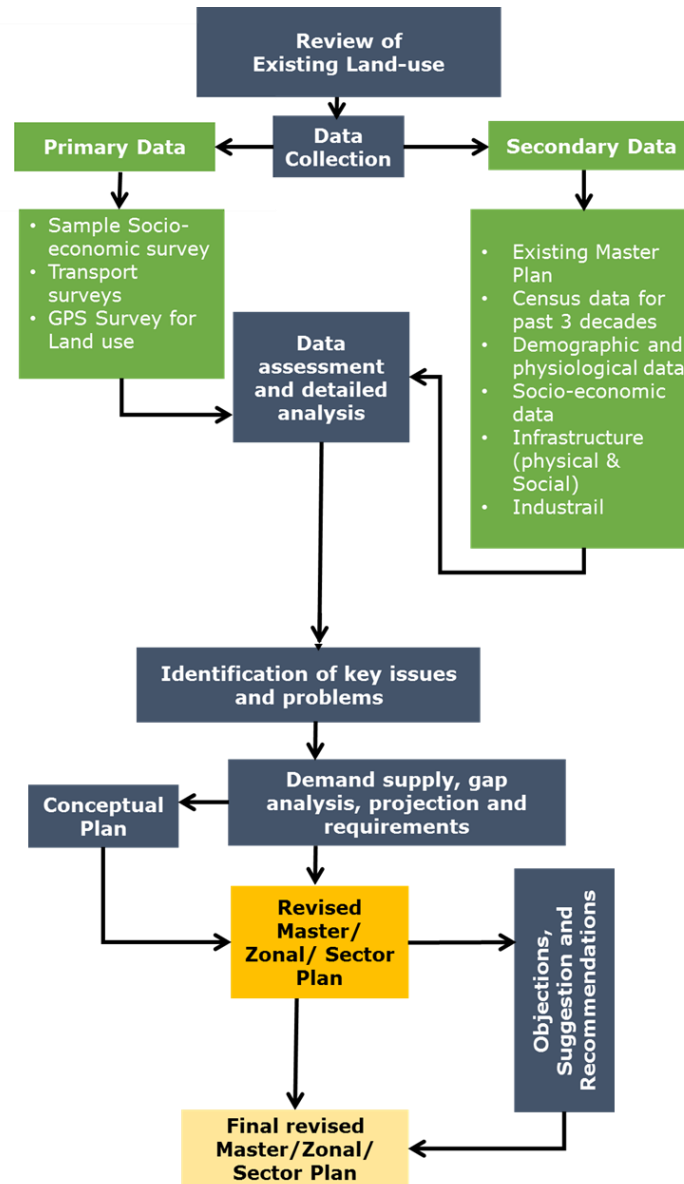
Review of Existing Land-use

Data Collection

Primary Data

Secondary Data

- Sample Socio-economic survey
- Transport surveys
- GPS Survey for Land use

- Existing Master Plan
- Census data for past 3 decades
- Demographic and physiological data
- Socio-economic data
- Infrastructure (physical & Social)
- Industrail

Data assessment and detailed analysis

Identification of key issues and problems

Demand supply, gap analysis, projection and requirements

Conceptual Plan

Revised Master/ Zonal/ Sector Plan

Objections, Suggestion and Recommendations

Final revised Master/Zonal/ Sector Plan